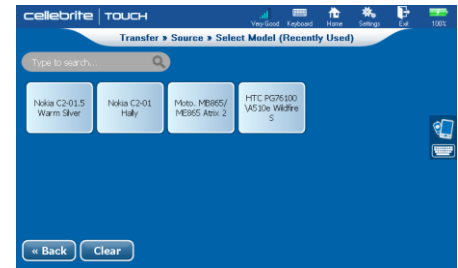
cellebrite | TOUCH

Very Good Keyboard Home Settings Exit 100%

Transfer » Source » Select Model (Recently Used)

Type to search...

Nokia C2-01.5 Warm Silver

Nokia C2-01 Hally

Moto. MB865/ ME865 Atrix 2

HTC PG76100 \A510e Wildfire S

« Back Clear